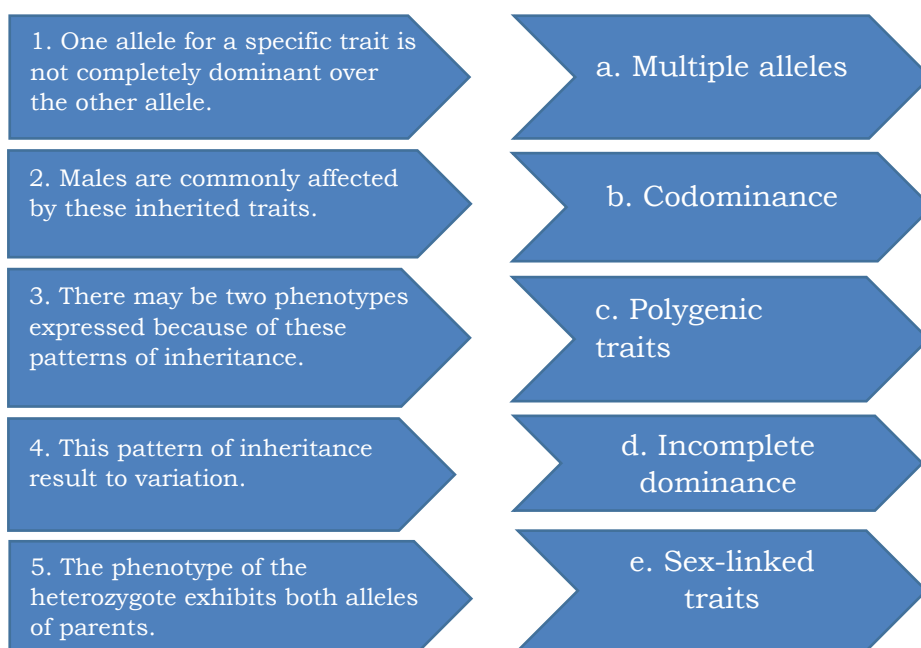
1. One allele for a specific trait is not completely dominant over the other allele.

2. Males are commonly affected by these inherited traits.

3. There may be two phenotypes expressed because of these patterns of inheritance.

4. This pattern of inheritance result to variation.

5. The phenotype of the heterozygote exhibits both alleles of parents.

a. Multiple alleles

b. Codominance

c. Polygenic traits

d. Incomplete dominance

e. Sex-linked traits